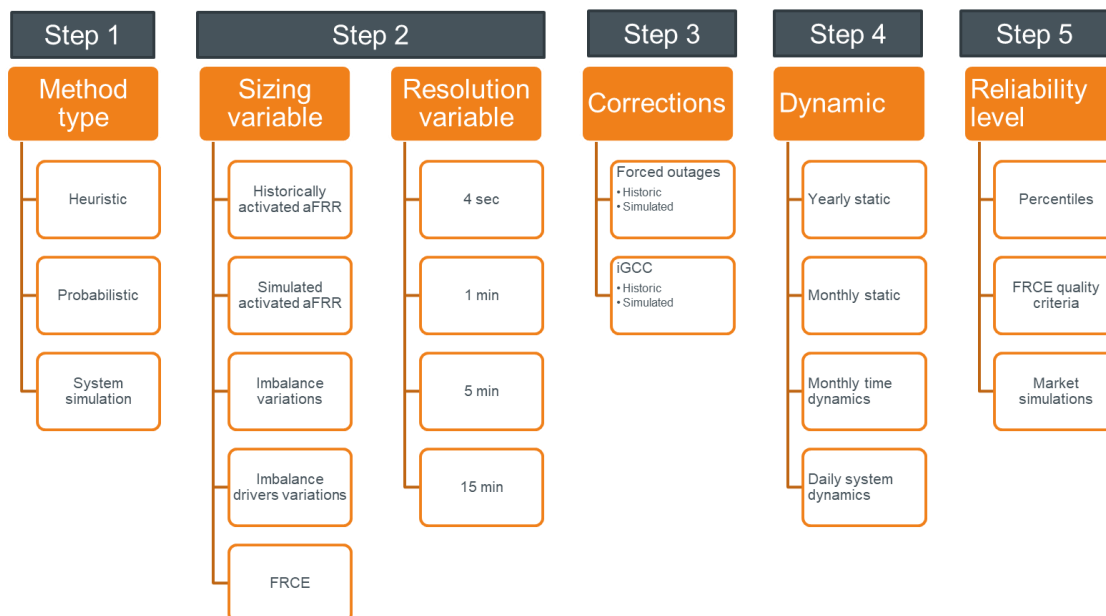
Step 1

Method type

Heuristic

Probabilistic

System simulation

Step 2

Sizing variable

Historically activated aFRR

Simulated activated aFRR

Imbalance variations

Imbalance drivers variations

FRCE

Resolution variable

4 sec

1 min

5 min

15 min

Step 3

Corrections

Forced outages
• Historic
• Simulated

iGCC
• Historic
• Simulated

Step 4

Dynamic

Yearly static

Monthly static

Monthly time dynamics

Daily system dynamics

Step 5

Reliability level

Percentiles

FRCE quality criteria

Market simulations